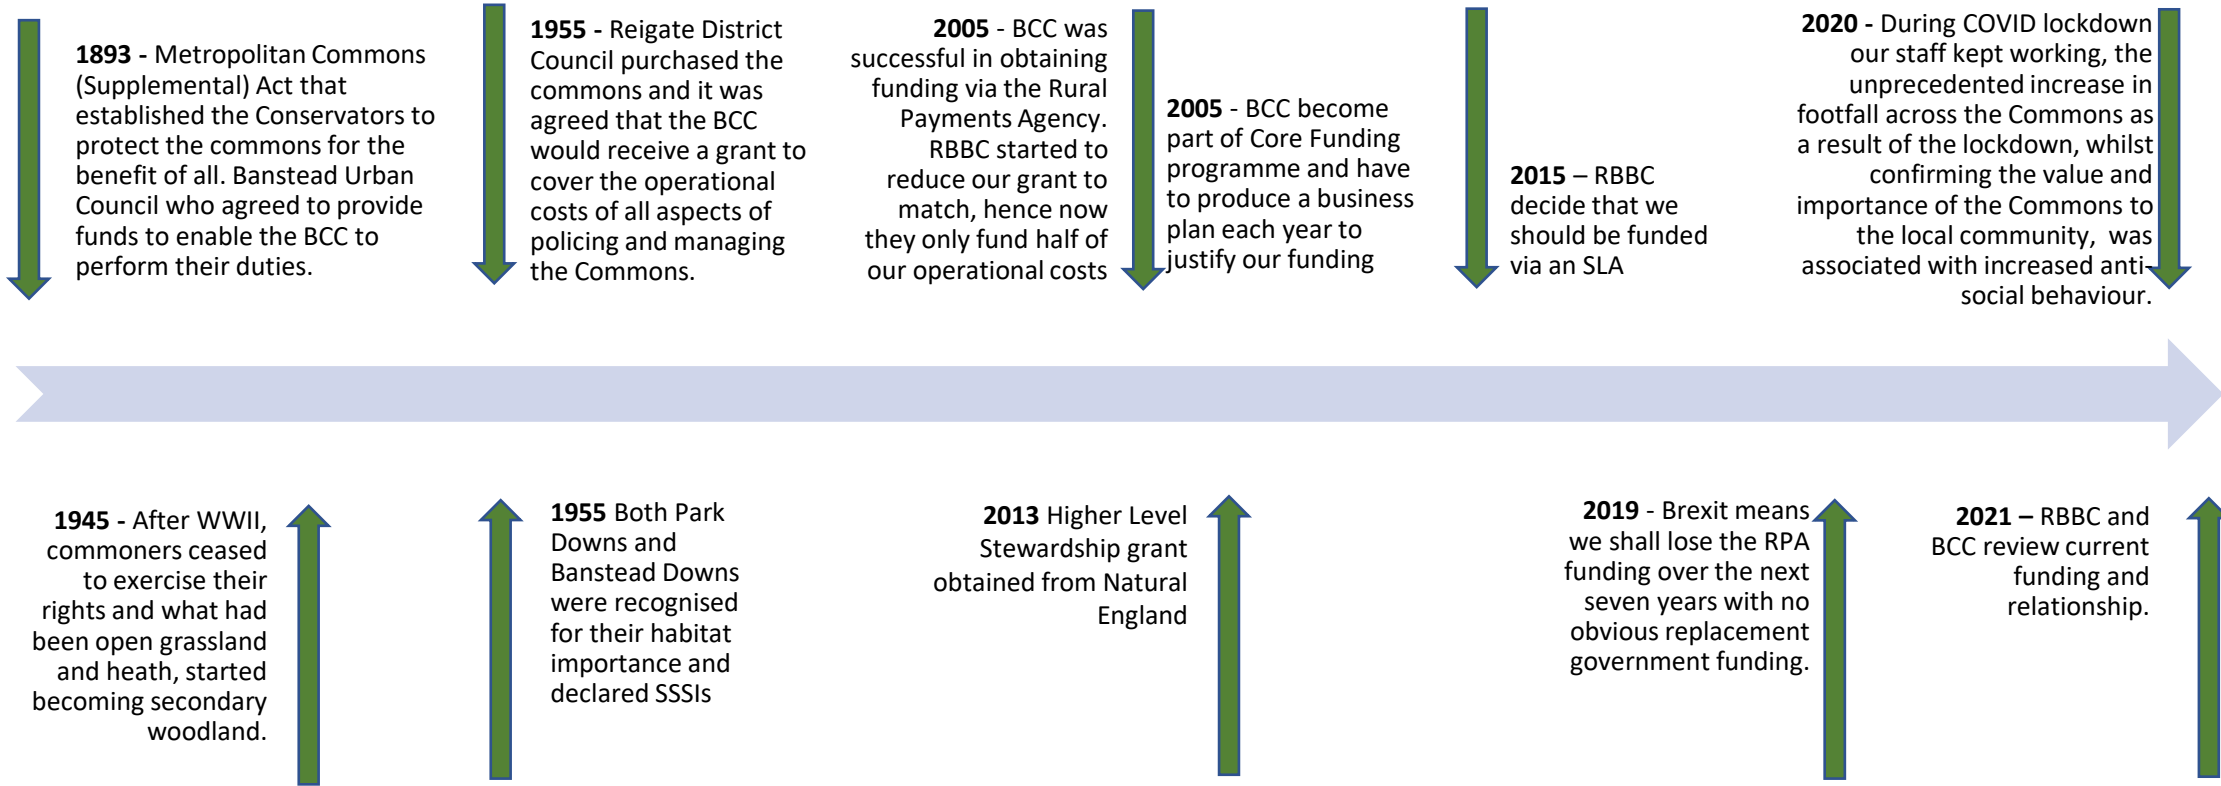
**1893 -** Metropolitan Commons (Supplemental) Act that established the Conservators to protect the commons for the benefit of all. Banstead Urban Council who agreed to provide funds to enable the BCC to perform their duties.

**1955 -** Reigate District Council purchased the commons and it was agreed that the BCC would receive a grant to cover the operational costs of all aspects of policing and managing the Commons.

**2005** - BCC was successful in obtaining funding via the Rural Payments Agency. RBBC started to reduce our grant to match, hence now they only fund half of our operational costs

**2005** - BCC become part of Core Funding programme and have to produce a business plan each year to justify our funding

**2015** – RBBC decide that we should be funded via an SLA

**2020 -** During COVID lockdown our staff kept working, the unprecedented increase in footfall across the Commons as a result of the lockdown, whilst confirming the value and importance of the Commons to the local community, was associated with increased anti-social behaviour.

**1945 -** After WWII, commoners ceased to exercise their rights and what had been open grassland and heath, started becoming secondary woodland.

**1955** Both Park Downs and Banstead Downs were recognised for their habitat importance and declared SSSIs

**2013** Higher Level Stewardship grant obtained from Natural England

**2019** - Brexit means we shall lose the RPA funding over the next seven years with no obvious replacement government funding.

**2021 –** RBBC and BCC review current funding and relationship.